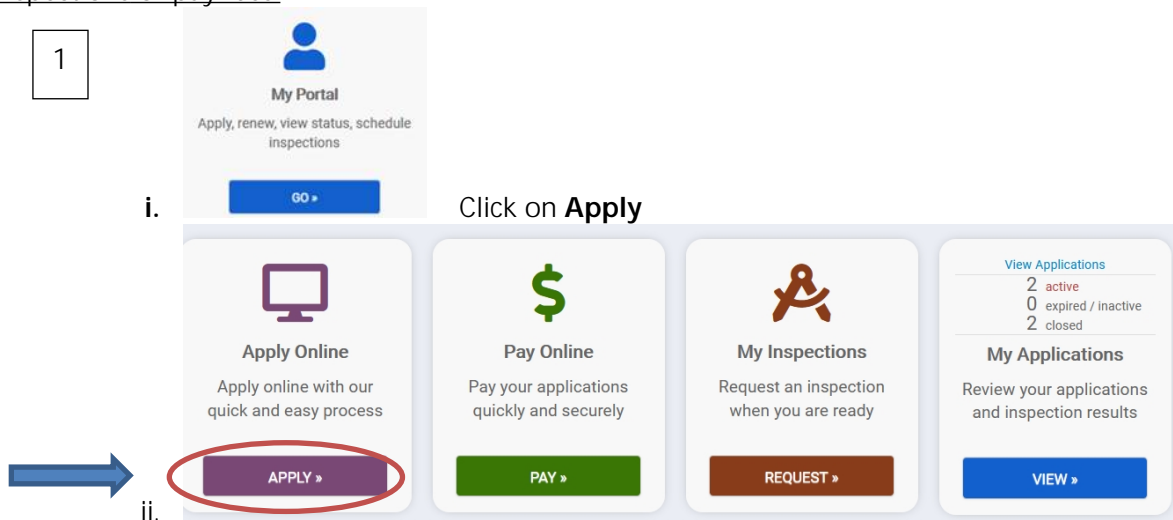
1

My Portal

Apply, renew, view status, schedule inspections

GO »

i. Click on **Apply**

Apply Online

Apply online with our quick and easy process

APPLY »

Pay Online

Pay your applications quickly and securely

PAY »

My Inspections

Request an inspection when you are ready

REQUEST »

View Applications

2 active

0 expired / inactive

2 closed

My Applications

Review your applications and inspection results

VIEW »

ii.